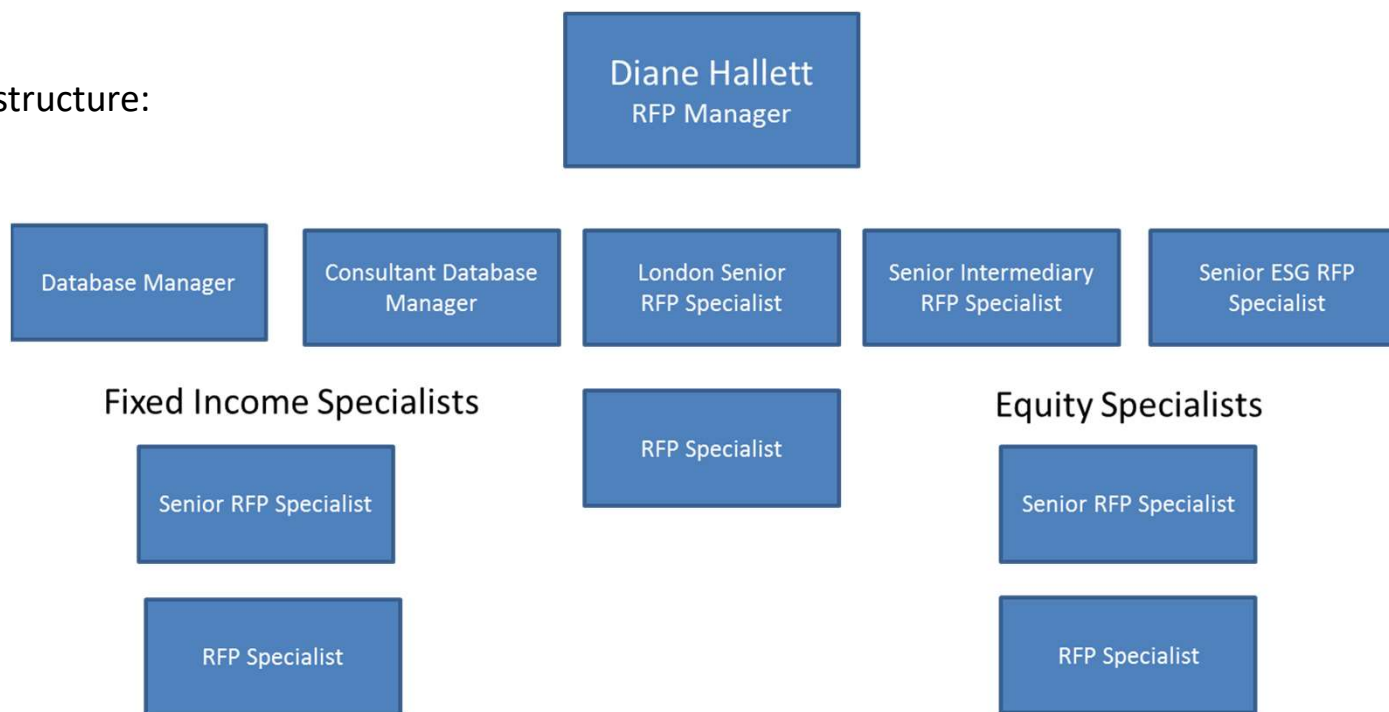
structure:

Diane Hallett
RFP Manager

Database Manager

Consultant Database Manager

London Senior RFP Specialist

Senior Intermediary RFP Specialist

Senior ESG RFP Specialist

Fixed Income Specialists

Senior RFP Specialist

RFP Specialist

RFP Specialist

Equity Specialists

Senior RFP Specialist

RFP Specialist